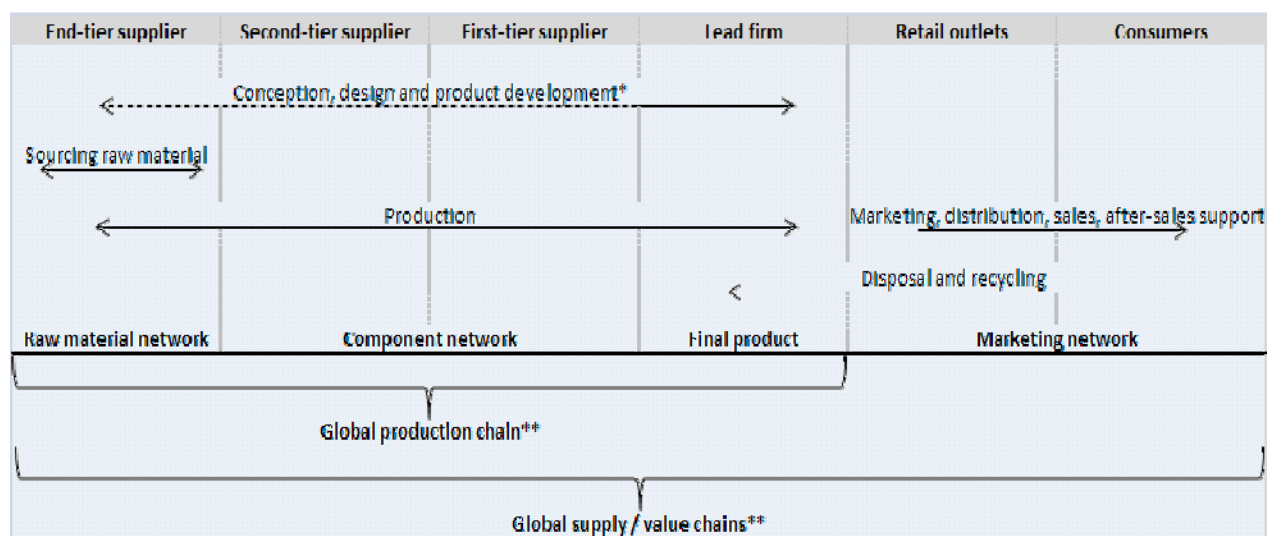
| End-tier supplier | Second-tier supplier | First-tier supplier | Lead firm | Retail outlets | Consumers |
|---|---|---|---|---|---|

Conception, design and product development*

Sourcing raw material

Production

Marketing, distribution, sales, after-sales support

Disposal and recycling

<

| Raw material network | Component network | Final product | Marketing network |
|---|---|---|---|

Global production chain**

Global supply / value chains**